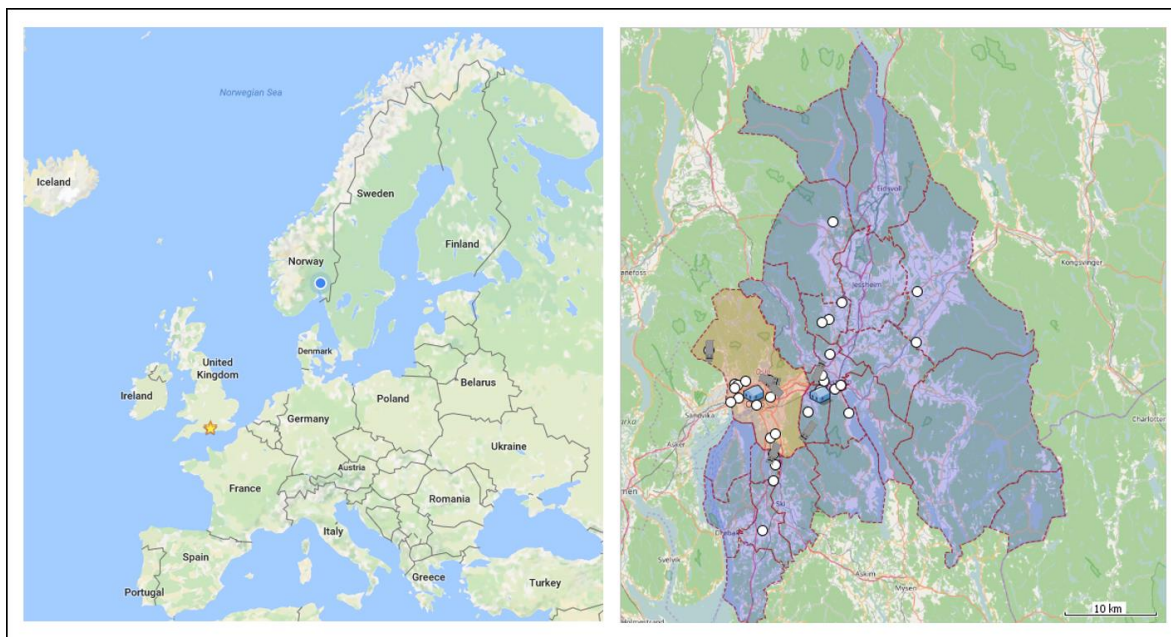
Norwegian Sea

Iceland

Sweden

Finland

Norway

United Kingdom

Denmark

Ireland

Belarus

Poland

Germany

Ukraine

Austria

France

Romania

Italy

Spain

Greece

Turkey

Portugal

Eidsvoll

Jessheim

Kongsvinger

Sandvika

Asker

Ski

Askim

Mysen

Charlottenberg

10 km